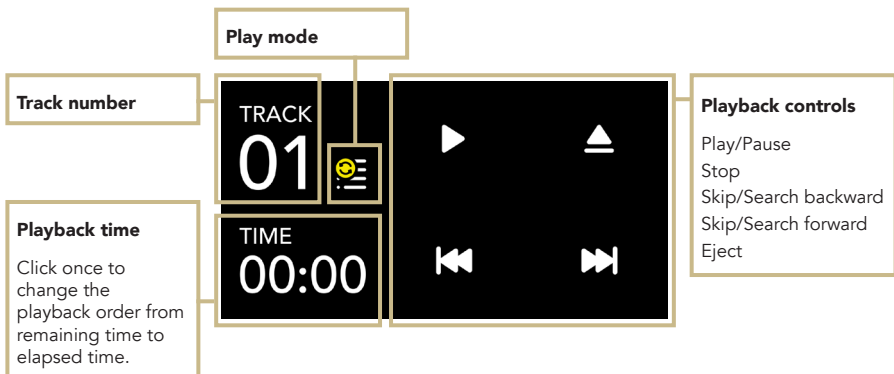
Play mode

Track number

TRACK
01

Playback controls

Play/Pause
Stop
Skip/Search backward
Skip/Search forward
Eject

Playback time

Click once to change the playback order from remaining time to elapsed time.

TIME
00:00